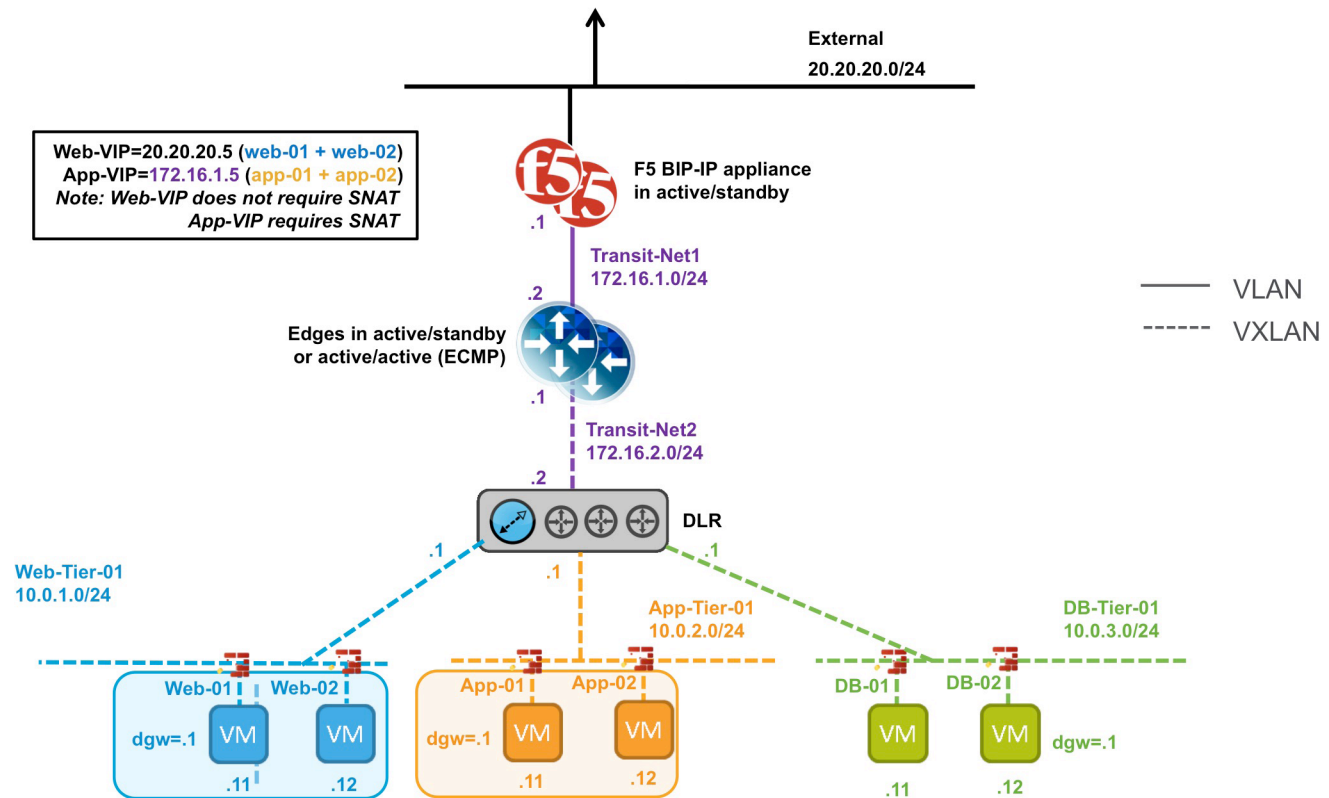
External
20.20.20.0/24

Web-VIP=20.20.20.5 (web-01 + web-02)
App-VIP=172.16.1.5 (app-01 + app-02)
Note: Web-VIP does not require SNAT
App-VIP requires SNAT

F5 BIP-IP appliance in active/standby

.1

Transit-Net1
172.16.1.0/24

VLAN
VXLAN

.2

Edges in active/standby or active/active (ECMP)

.1

Transit-Net2
172.16.2.0/24

.2

DLR

.1
.1
.1

Web-Tier-01
10.0.1.0/24

App-Tier-01
10.0.2.0/24

DB-Tier-01
10.0.3.0/24

Web-01
Web-02
dgw=.1
VM
VM
.11
.12

App-01
App-02
dgw=.1
VM
VM
.11
.12

DB-01
DB-02
VM
VM
dgw=.1
.11
.12